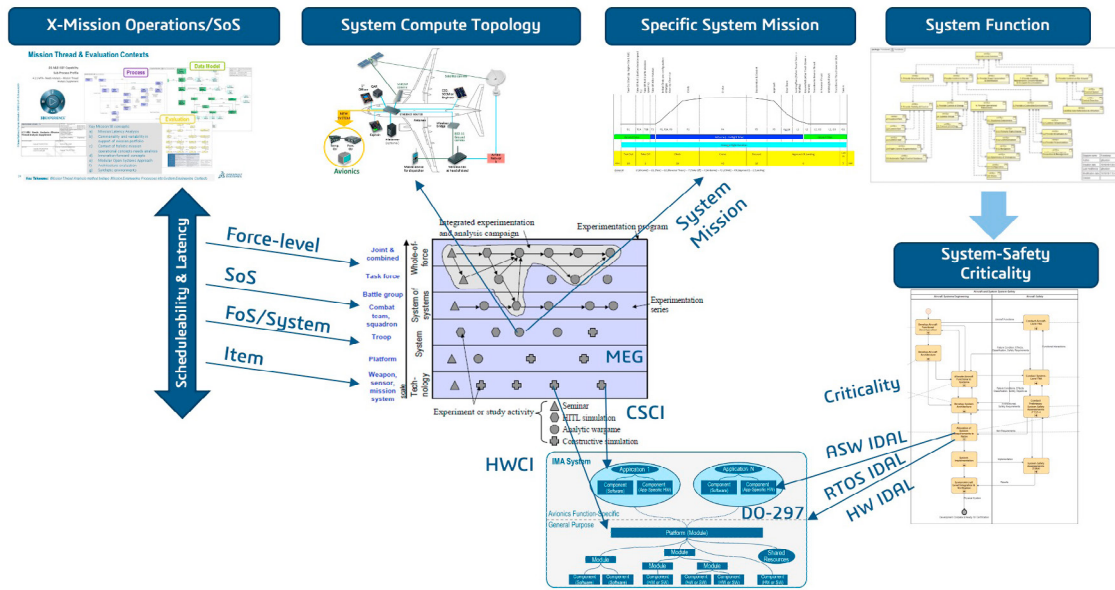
X-Mission Operations/SoS

System Compute Topology

Specific System Mission

System Function

Mission Thread & Evaluation Contexts

Process

Data Model

Evaluation

Avionics

Scheduleability & Latency

Force-level

SoS

FoS/System

Item

Joint & combined

Task force

Battle group

Combat team, squadron

Troop

Platform

Weapon, sensor, mission system

Whole-of-force

System of systems

System

Tech-nology

Scale

Integrated experimentation and analysis campaign

Experimentation program

Experimentation series

MEG

Experiment or study activity

Seminar

HITL simulation

Analytic wargame

Constructive simulation

CSCI

System Mission

System-Safety Criticality

Criticality

ASW IDAL

RTOS IDAL

HW IDAL

HWCI

IMA System

Application 1

Component (Software)

Component (App-Specific HW)

Application N

Component (Software)

Component (App-Specific HW)

Avionics Function-Specific

General Purpose

DO-297

Platform (Module)

Module

Module

Module

Shared Resources

Component (Software)

Component (Software)

Component (HW or SW)

Component (HW or SW)

Component (HW or SW)

Component (HW or SW)